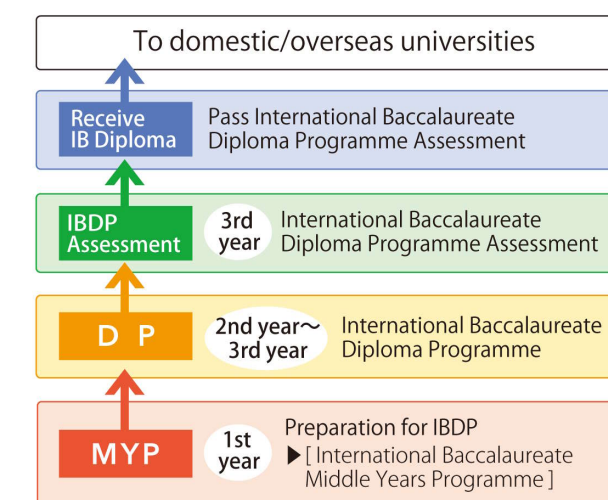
To domestic/overseas universities

Receive IB Diploma

Pass International Baccalaureate Diploma Programme Assessment

IBDP Assessment

3rd year

International Baccalaureate Diploma Programme Assessment

D P

2nd year～ 3rd year

International Baccalaureate Diploma Programme

MYP

1st year

Preparation for IBDP

▶[ International Baccalaureate Middle Years Programme ]